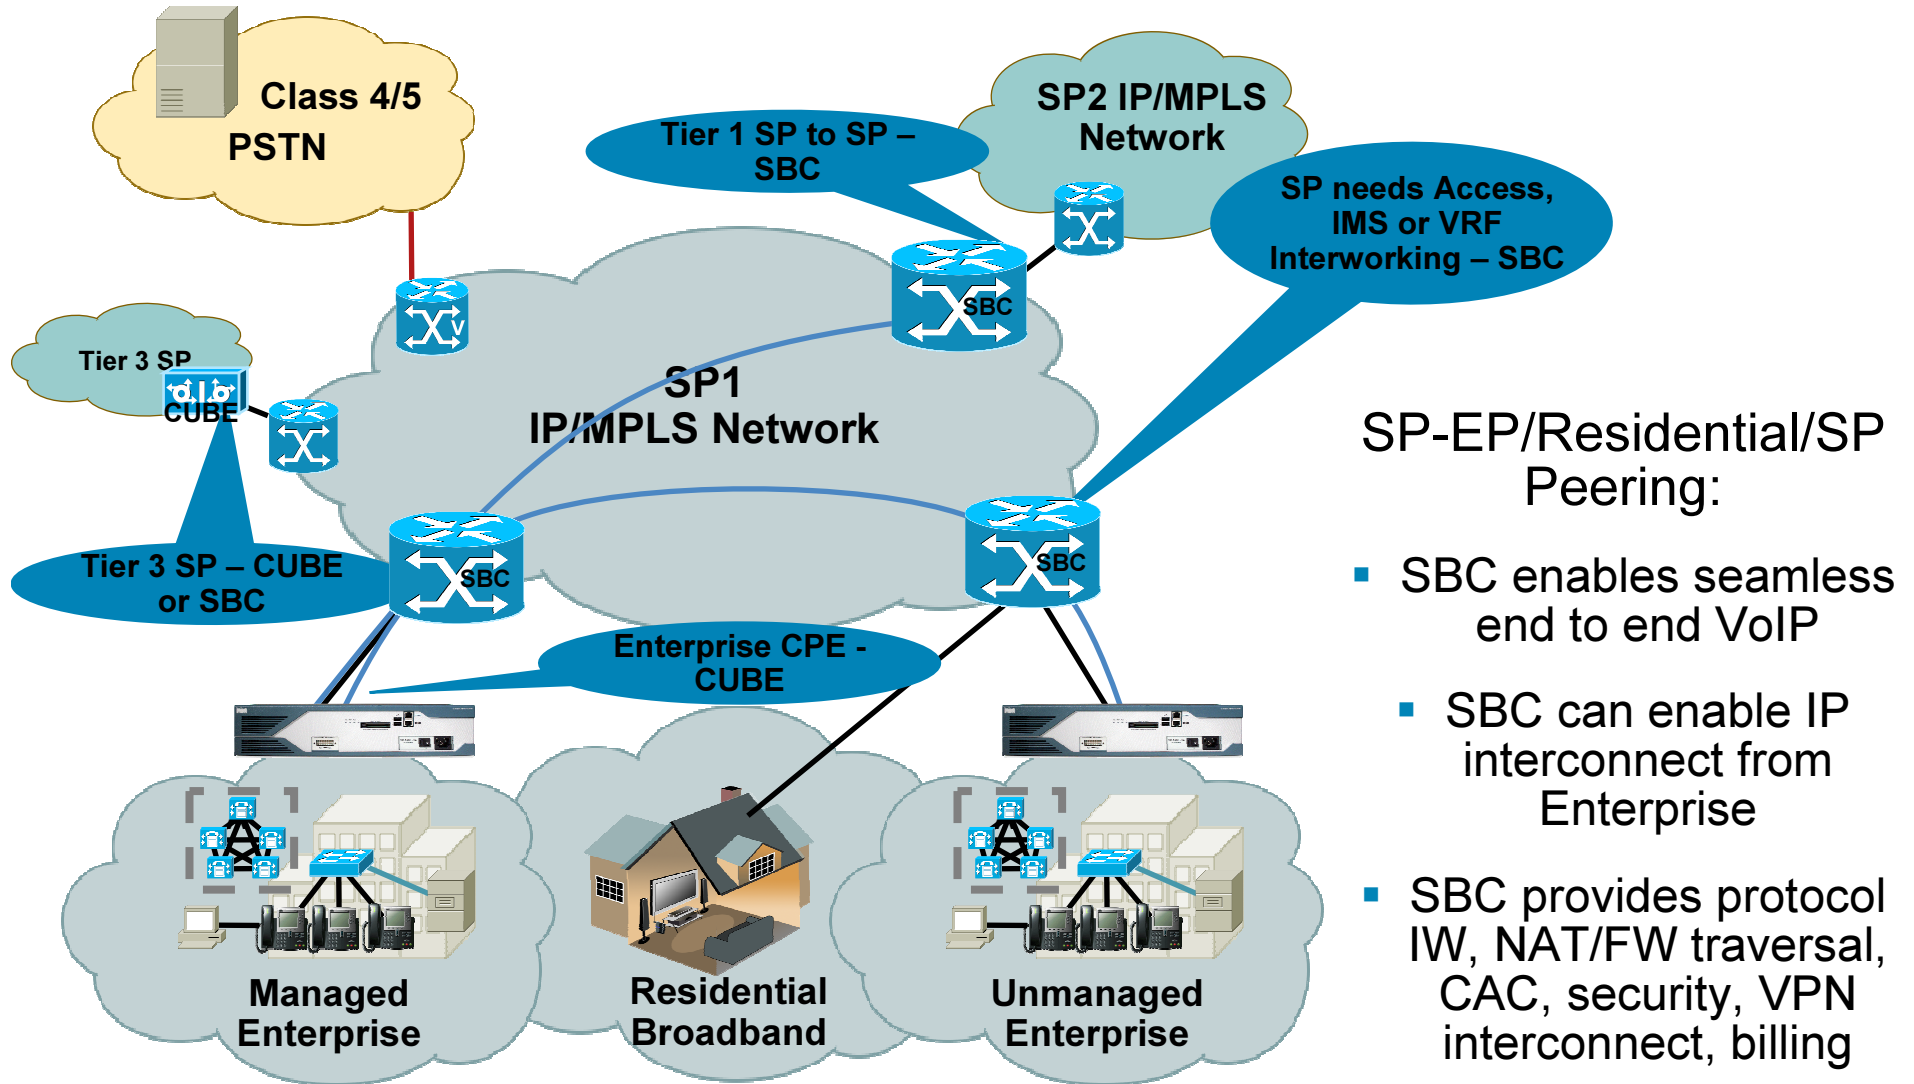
Class 4/5
PSTN

Tier 1 SP to SP – SBC

SP2 IP/MPLS Network

SP needs Access, IMS or VRF Interworking – SBC

Tier 3 SP

CUBE

V

SBC

SP1
IP/MPLS Network

Tier 3 SP – CUBE or SBC

SBC

SBC

Enterprise CPE - CUBE

Managed Enterprise

Residential Broadband

Unmanaged Enterprise

SP-EP/Residential/SP Peering:

▪ SBC enables seamless end to end VoIP

▪ SBC can enable IP interconnect from Enterprise

▪ SBC provides protocol IW, NAT/FW traversal, CAC, security, VPN interconnect, billing